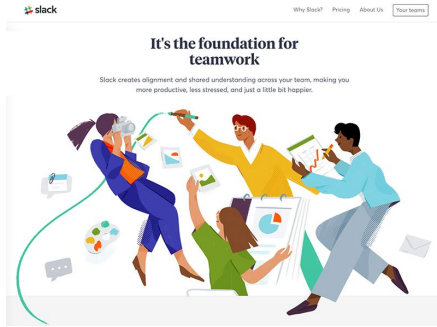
slack

Why Slack? Pricing About Us Your teams

It's the foundation for teamwork

Slack creates alignment and shared understanding across your team, making you more productive, less stressed, and just a little bit happier.